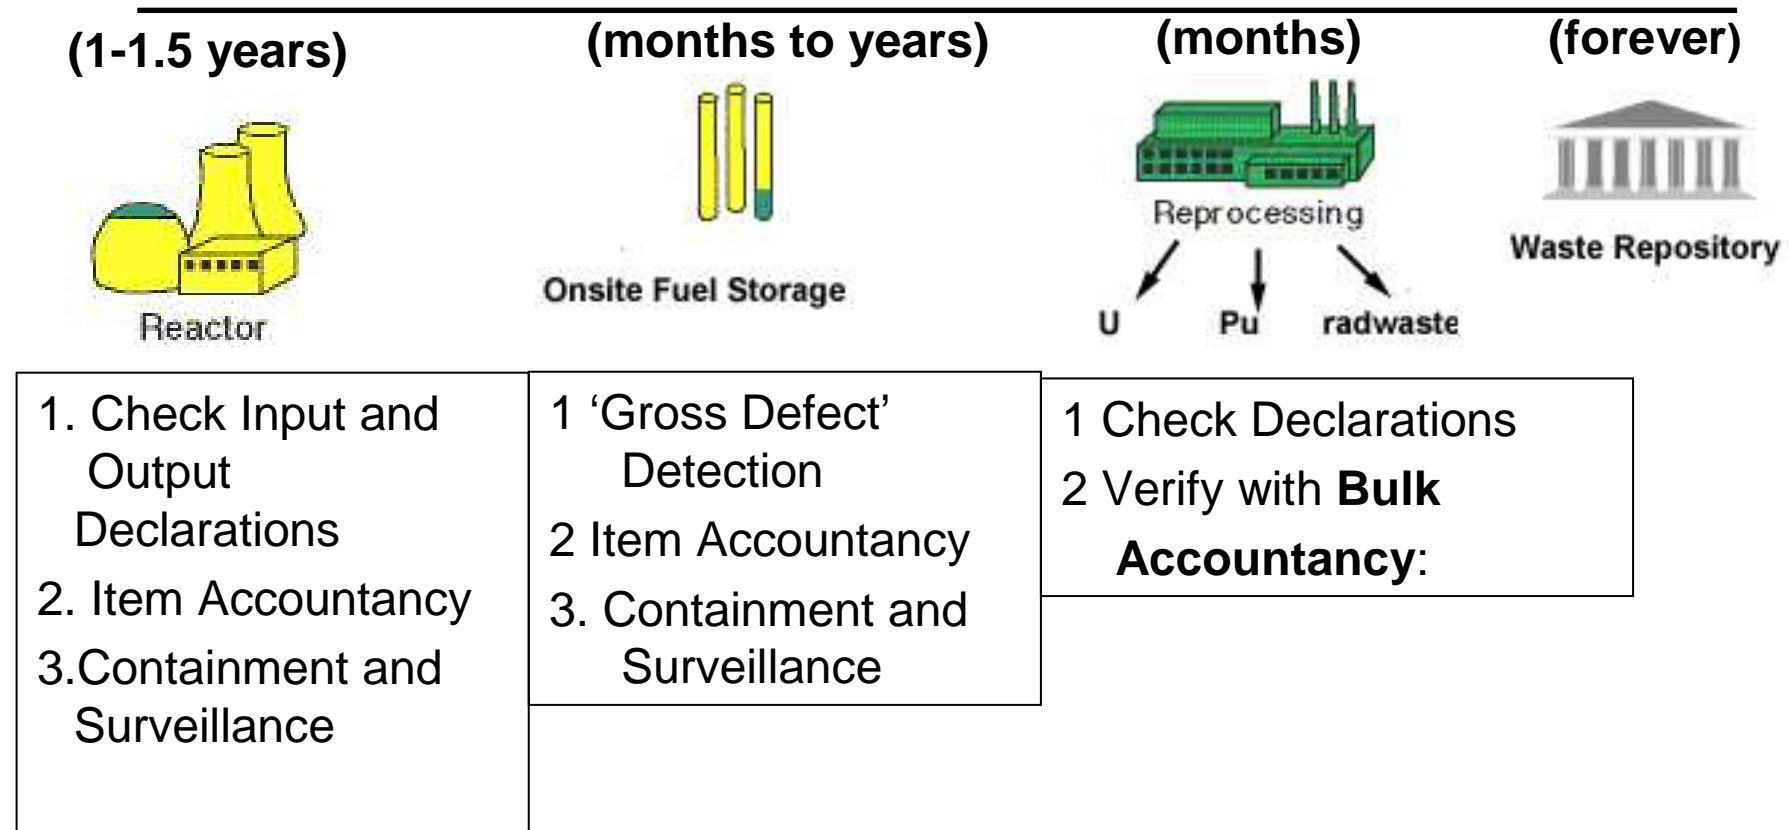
**(1-1.5 years)**

Reactor

1. Check Input and Output Declarations
2. Item Accountancy
3.Containment and Surveillance

**(months to years)**

**Onsite Fuel Storage**

1 'Gross Defect' Detection
2 Item Accountancy
3. Containment and Surveillance

**(months)**

Reprocessing

U Pu radwaste

1 Check Declarations
2 Verify with **Bulk Accountancy**:

**(forever)**

**Waste Repository**